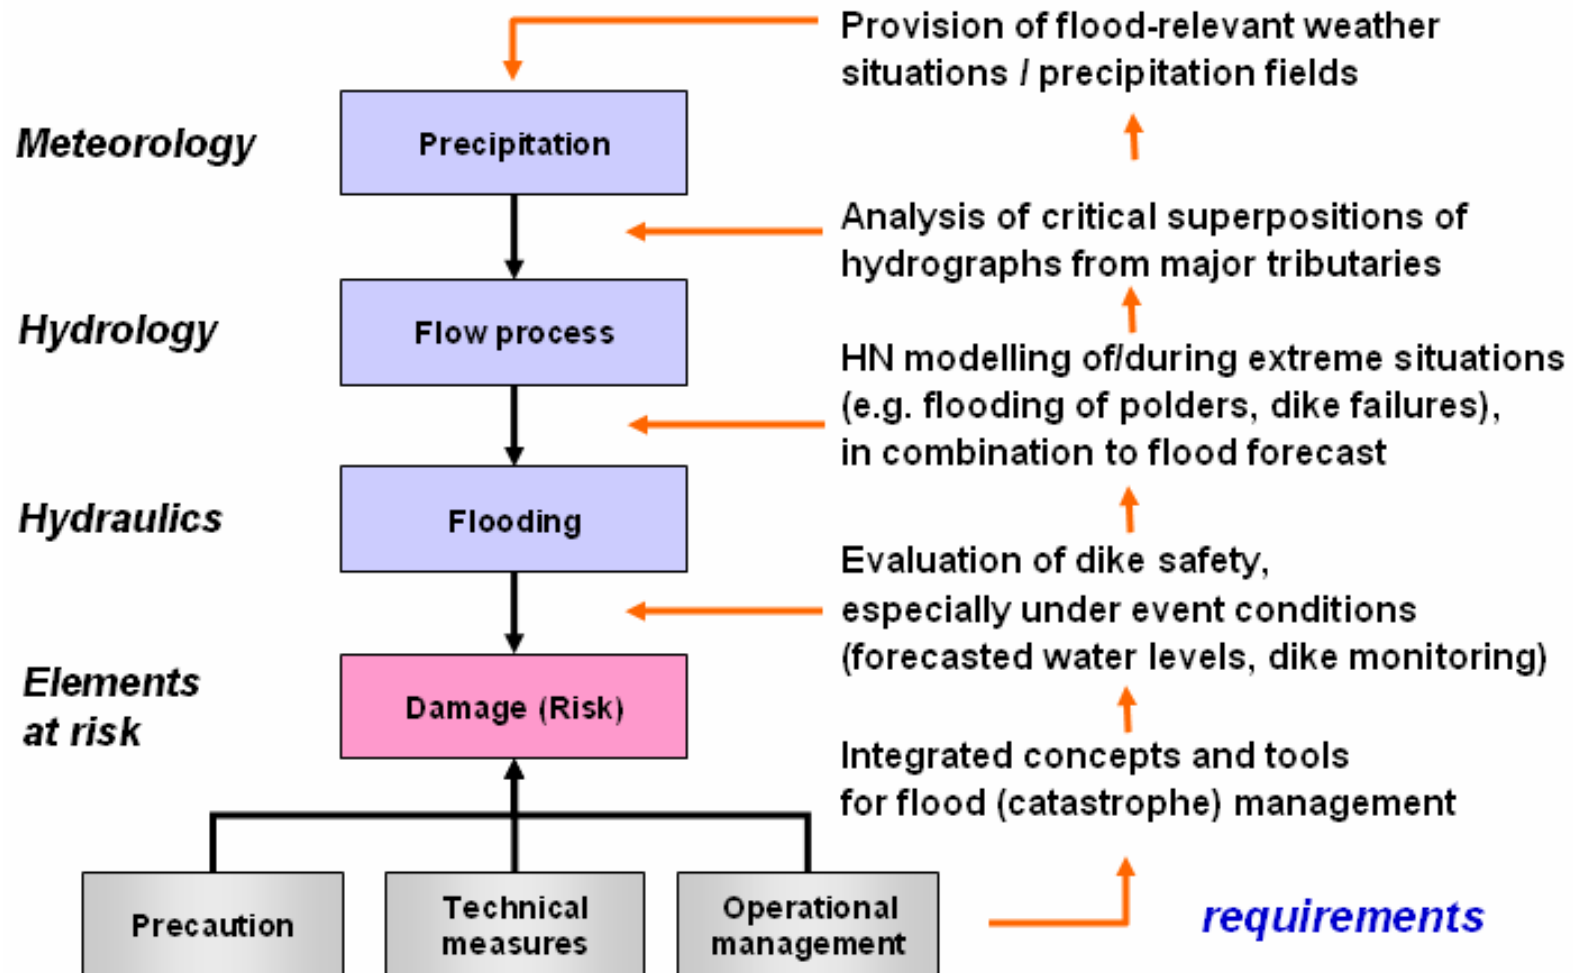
Provision of flood-relevant weather situations / precipitation fields

Meteorology

Precipitation

Analysis of critical superpositions of hydrographs from major tributaries

Hydrology

Flow process

HN modelling of/during extreme situations (e.g. flooding of polders, dike failures), in combination to flood forecast

Hydraulics

Flooding

Evaluation of dike safety, especially under event conditions (forecasted water levels, dike monitoring)

Elements at risk

Damage (Risk)

Integrated concepts and tools for flood (catastrophe) management

Precaution

Technical measures

Operational management

requirements